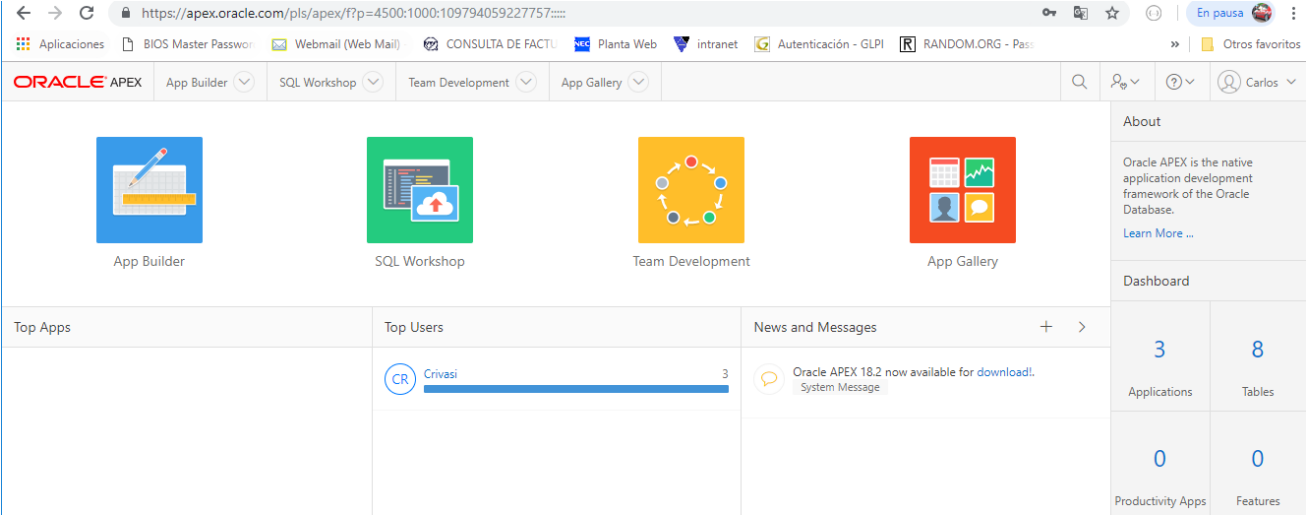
https://apex.oracle.com/pls/apex/f?p=4500:1000:109794059227757:::::

En pausa

Aplicaciones  BIOS Master Passwor  Webmail (Web Mail)  CONSULTA DE FACTU  Planta Web  intranet  Autenticación - GLPI  RANDOM.ORG - Pass  »  Otros favoritos

ORACLE APEX  App Builder  SQL Workshop  Team Development  App Gallery  Carlos

App Builder

SQL Workshop

Team Development

App Gallery

About

Oracle APEX is the native application development framework of the Oracle Database.

Learn More ...

Dashboard

Top Apps

Top Users

CR  Crivasi  3

News and Messages

Oracle APEX 18.2 now available for download!.

System Message

3

Applications

8

Tables

0

Productivity Apps

0

Features